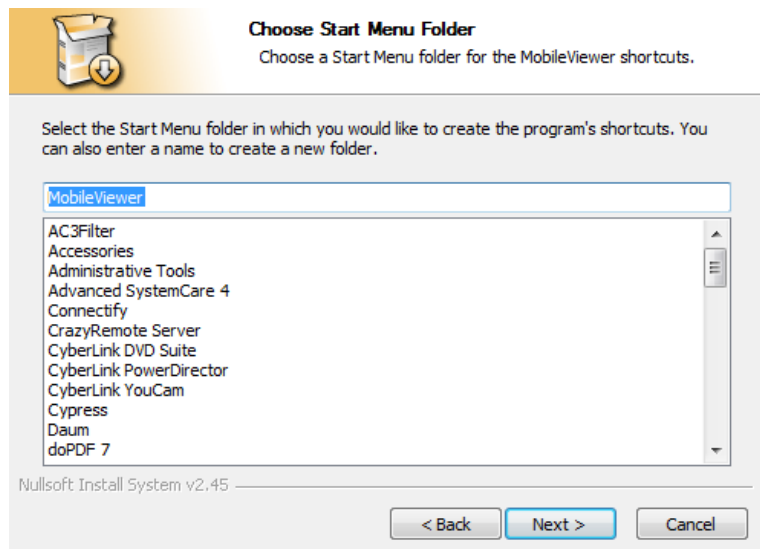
Choose Start Menu Folder
Choose a Start Menu folder for the MobileViewer shortcuts.

Select the Start Menu folder in which you would like to create the program's shortcuts. You can also enter a name to create a new folder.

MobileViewer

AC3Filter
Accessories
Administrative Tools
Advanced SystemCare 4
Connectify
CrazyRemote Server
CyberLink DVD Suite
CyberLink PowerDirector
CyberLink YouCam
Cypress
Daum
doPDF 7

Nullsoft Install System v2.45

< Back
Next >
Cancel